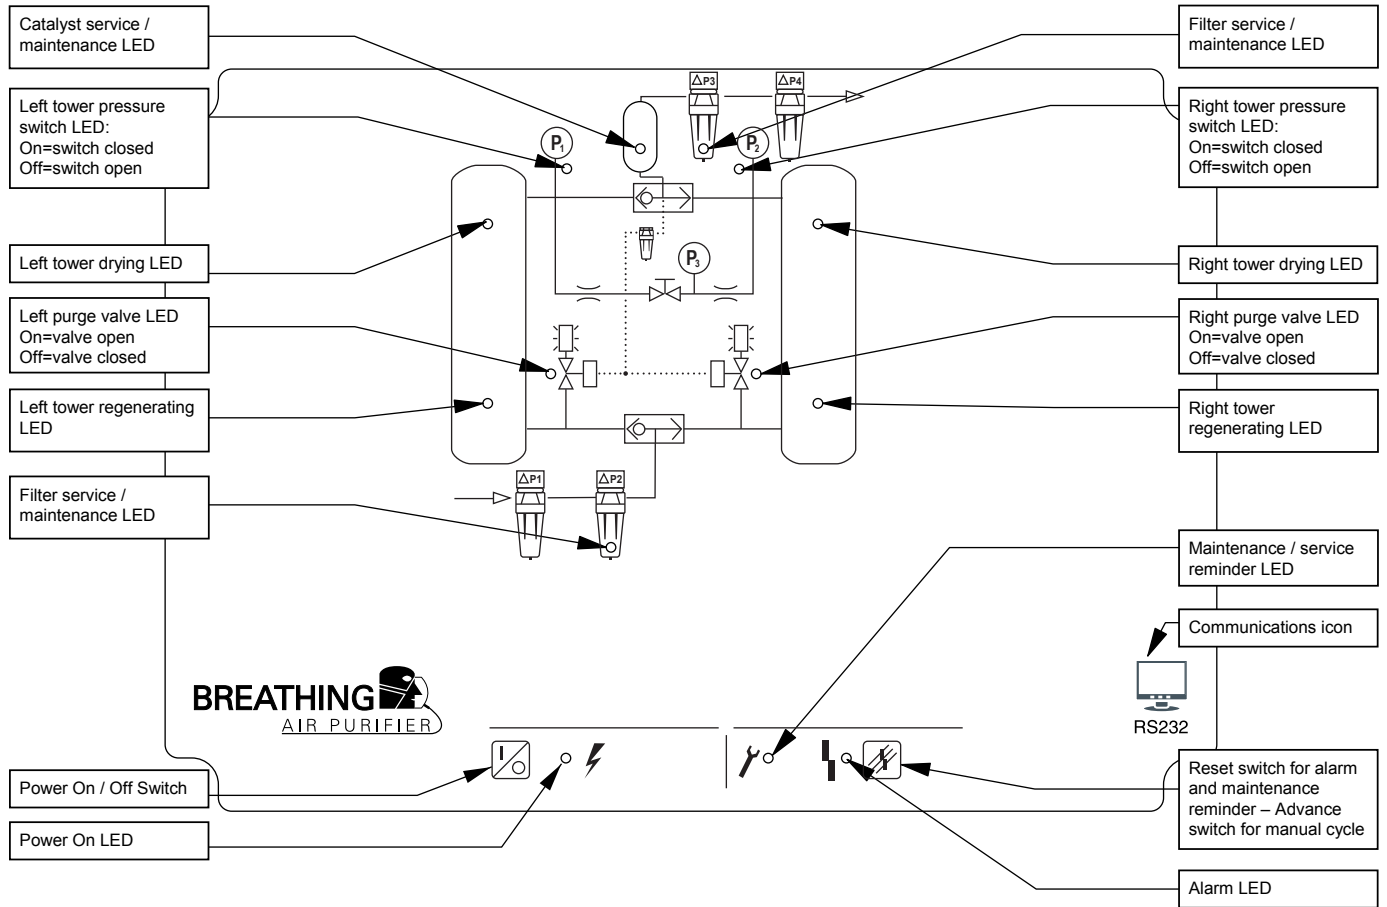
Catalyst service / maintenance LED

Left tower pressure switch LED:
On=switch closed
Off=switch open

Left tower drying LED

Left purge valve LED
On=valve open
Off=valve closed

Left tower regenerating LED

Filter service / maintenance LED

Filter service / maintenance LED

Right tower pressure switch LED:
On=switch closed
Off=switch open

Right tower drying LED

Right purge valve LED
On=valve open
Off=valve closed

Right tower regenerating LED

$\Delta P3$

$\Delta P4$

$P_1$

$P_2$

$P_3$

$\Delta P1$

$\Delta P2$

Maintenance / service reminder LED

Communications icon

RS232

BREATHING
AIR PURIFIER

Power On / Off Switch

Power On LED

Reset switch for alarm and maintenance reminder – Advance switch for manual cycle

Alarm LED